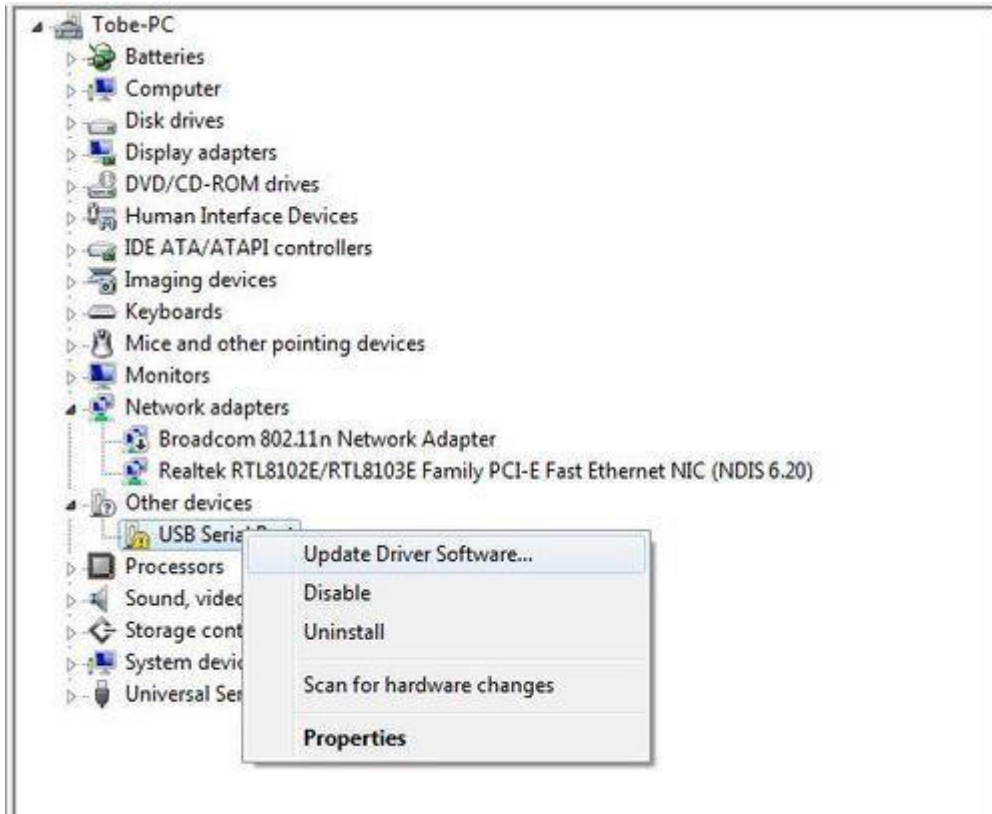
Tobe-PC
Batteries
Computer
Disk drives
Display adapters
DVD/CD-ROM drives
Human Interface Devices
IDE ATA/ATAPI controllers
Imaging devices
Keyboards
Mice and other pointing devices
Monitors
Network adapters
Broadcom 802.11n Network Adapter
Realtek RTL8102E/RTL8103E Family PCI-E Fast Ethernet NIC (NDIS 6.20)
Other devices
USB Seria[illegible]
Processors
Sound, vide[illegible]
Storage cont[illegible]
System devic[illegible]
Universal Ser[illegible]

Update Driver Software...
Disable
Uninstall
Scan for hardware changes
Properties